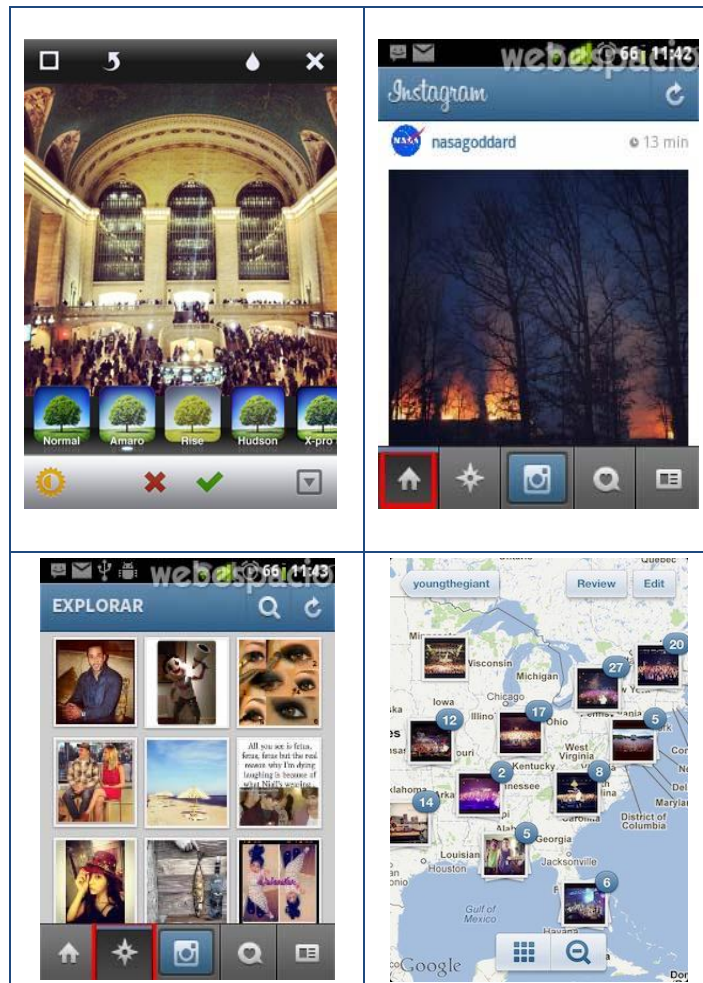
Normal Amaro Rise Hudson X-pro

webespacio 66 11:42

Instagram

nasagoddard 13 min

webespacio 66 11:43

EXPLORAR

All you see is fetus, fetus, fetus but the real reason why I'm always laughing is because of what Niall's wearing.

younghegiant Review Edit

Quebec

Minnesota

Wisconsin

Michigan

Chicago

Illinois

Ohio

Pennsylvania

West Virginia

Kentucky

Tennessee

Oklahoma

Georgia

Louisiana

Houston

Jacksonville

Maryland

District of Columbia

Gulf of Mexico

20 27 17 12 5 2 8 14 5 6

Google